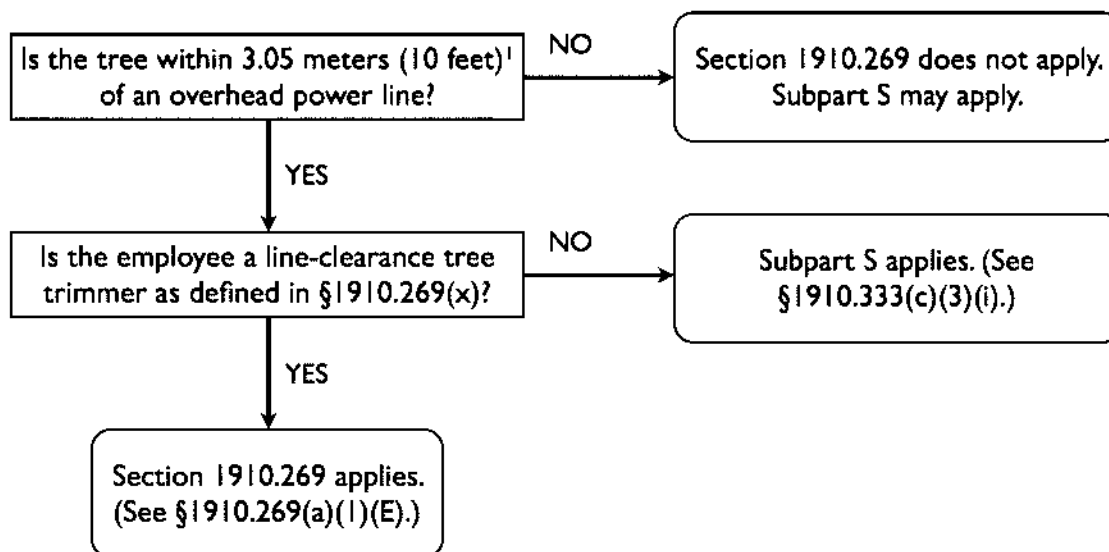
Is the tree within 3.05 meters (10 feet)$^1$ of an overhead power line?

NO

Section 1910.269 does not apply. Subpart S may apply.

YES

Is the employee a line-clearance tree trimmer as defined in §1910.269(x)?

NO

Subpart S applies. (See §1910.333(c)(3)(i).)

YES

Section 1910.269 applies. (See §1910.269(a)(1)(E).)